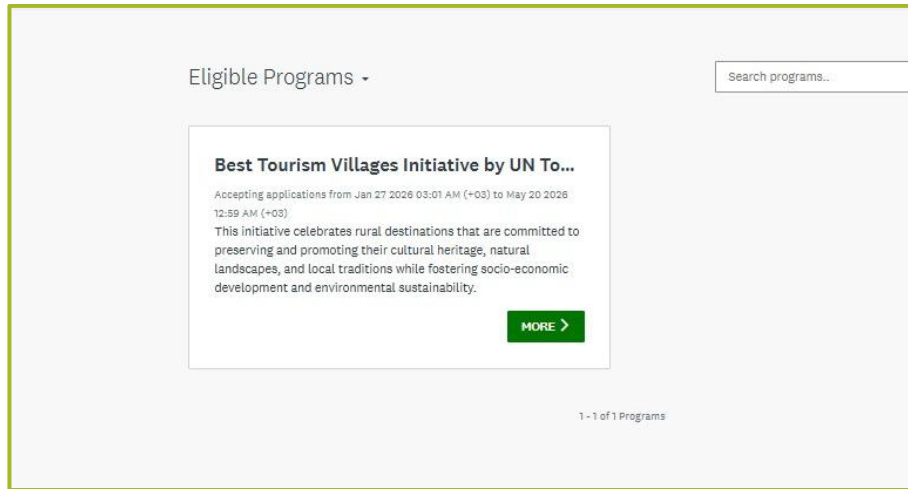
Eligible Programs

Search programs..

Best Tourism Villages Initiative by UN To...

Accepting applications from Jan 27 2026 03:01 AM (+03) to May 20 2026 12:59 AM (+03)

This initiative celebrates rural destinations that are committed to preserving and promoting their cultural heritage, natural landscapes, and local traditions while fostering socio-economic development and environmental sustainability.

MORE

1 - 1 of 1 Programs